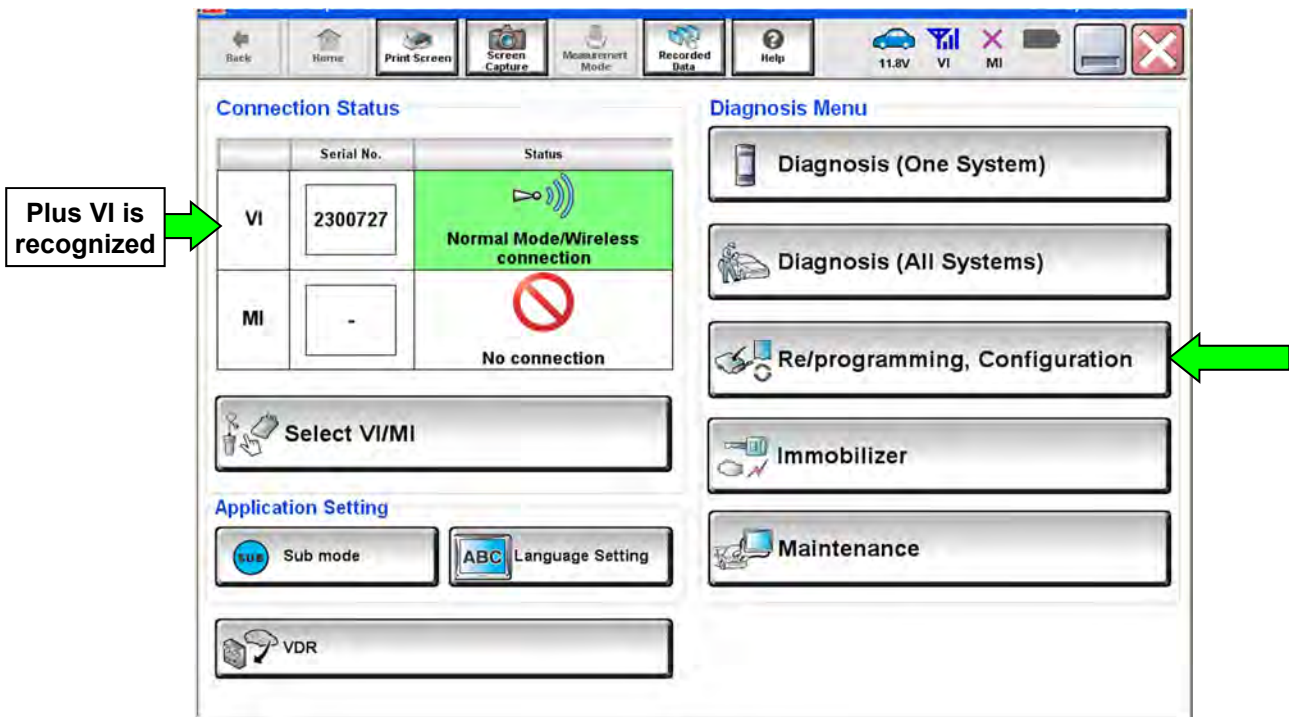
Back Home Print Screen Screen Capture Measurement Mode Recorded Data Help 11.8V VI MI

Connection Status

| | Serial No. | Status |
|---|---|---|
| VI | 2300727 | Normal Mode/Wireless connection |
| MI | - | No connection |

Plus VI is recognized

Select VI/MI

Application Setting

Sub mode

ABC Language Setting

VDR

Diagnosis Menu

Diagnosis (One System)

Diagnosis (All Systems)

Re/programming, Configuration

Immobilizer

Maintenance